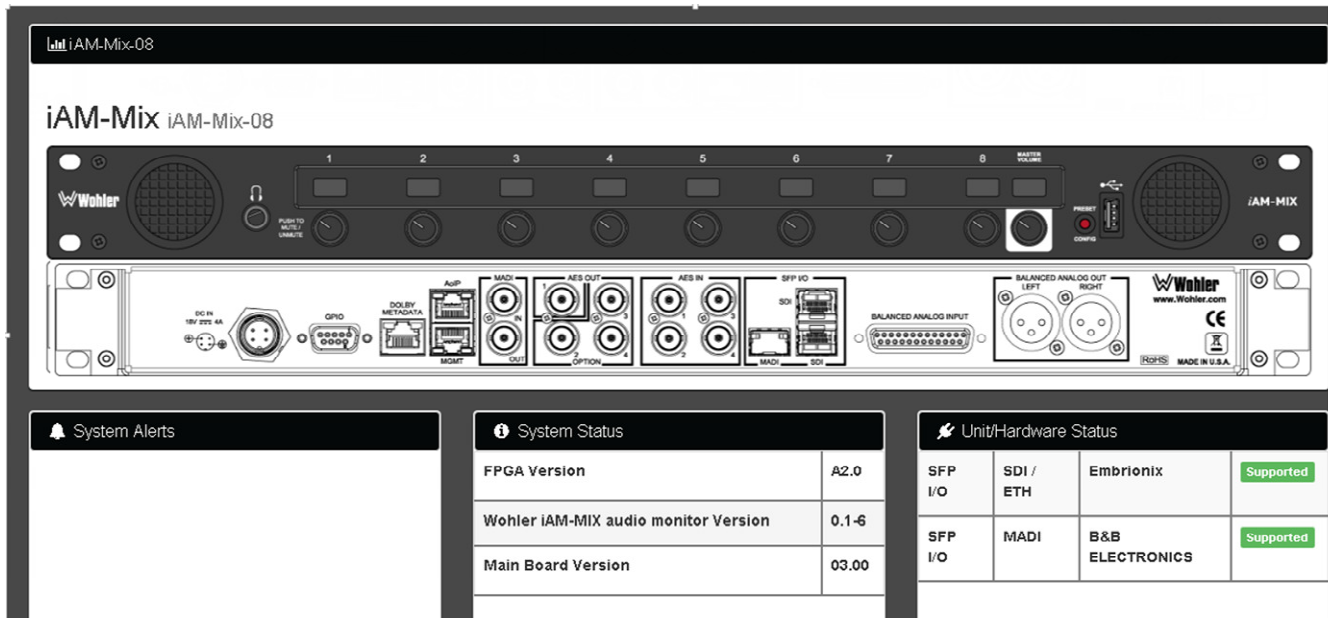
iAM-Mix-08

iAM-Mix iAM-Mix-08

1 2 3 4 5 6 7 8 MASTER VOLUME

Wohler

PUSH TO MUTE / UNMUTE

PRESET CONFIG

iAM-MIX

DC IN 18V 4A

GPIO

DOLBY METADATA

AoIP

MGMT

MADI IN OUT

AES OUT 1 2 3 4 OPTION

AES IN 1 2 3 4

SFP I/O SDI MADI SDI

BALANCED ANALOG INPUT

BALANCED ANALOG OUT LEFT RIGHT

Wohler www.Wohler.com

CE

RoHS MADE IN U.S.A.

System Alerts

System Status

| FPGA Version | A2.0 |
|---|---|
| Wohler iAM-MIX audio monitor Version | 0.1-6 |
| Main Board Version | 03.00 |

Unit/Hardware Status

| SFP I/O | SDI / ETH | Embrionix | Supported |
|---|---|---|---|
| SFP I/O | MADI | B&B ELECTRONICS | Supported |